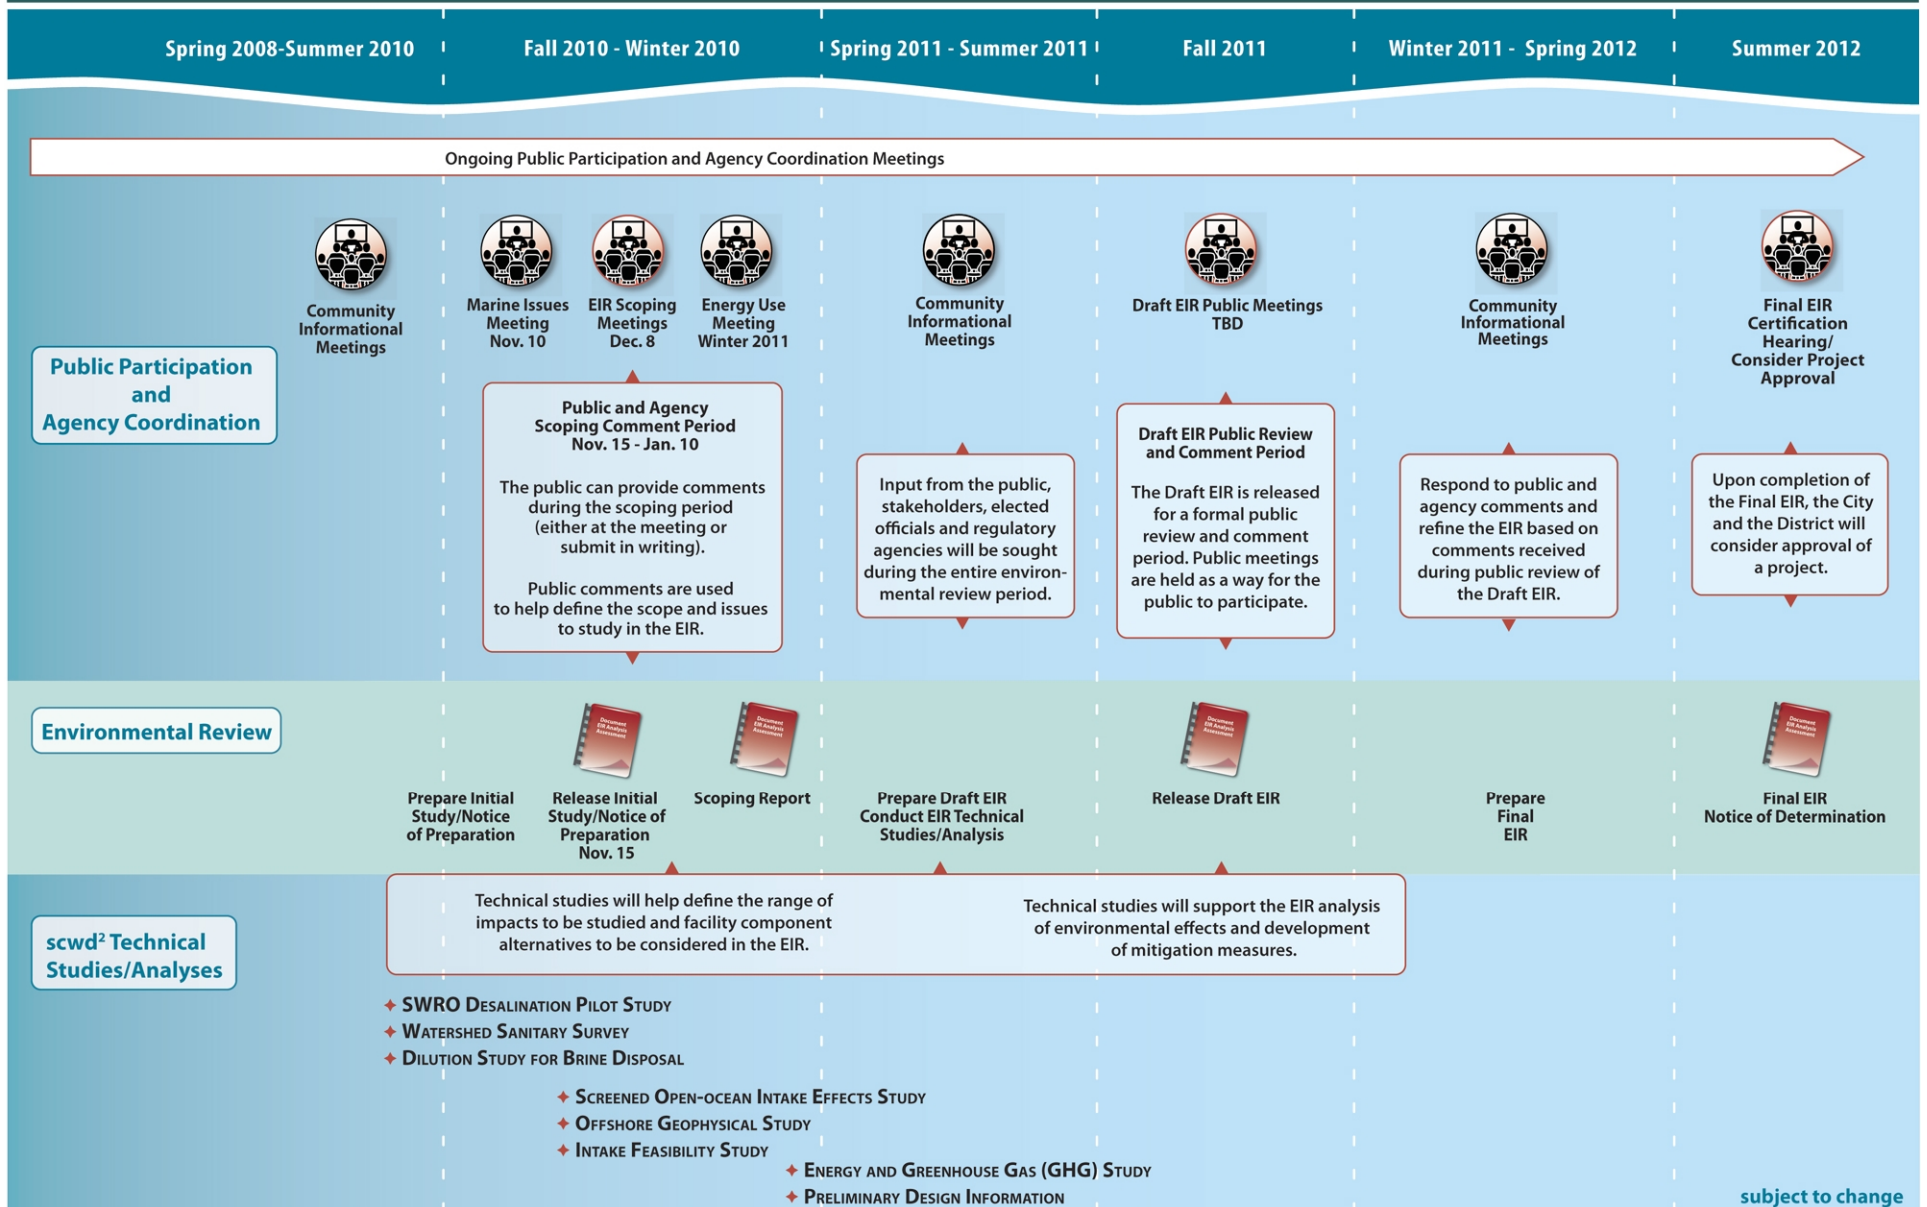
Spring 2008-Summer 2010 | Fall 2010 - Winter 2010 | Spring 2011 - Summer 2011 | Fall 2011 | Winter 2011 - Spring 2012 | Summer 2012

Ongoing Public Participation and Agency Coordination Meetings

Community Informational Meetings

Marine Issues Meeting Nov. 10

EIR Scoping Meetings Dec. 8

Energy Use Meeting Winter 2011

Community Informational Meetings

Draft EIR Public Meetings TBD

Community Informational Meetings

Final EIR Certification Hearing/ Consider Project Approval

Public Participation and Agency Coordination

Public and Agency Scoping Comment Period Nov. 15 - Jan. 10

The public can provide comments during the scoping period (either at the meeting or submit in writing).

Public comments are used to help define the scope and issues to study in the EIR.

Input from the public, stakeholders, elected officials and regulatory agencies will be sought during the entire environmental review period.

Draft EIR Public Review and Comment Period

The Draft EIR is released for a formal public review and comment period. Public meetings are held as a way for the public to participate.

Respond to public and agency comments and refine the EIR based on comments received during public review of the Draft EIR.

Upon completion of the Final EIR, the City and the District will consider approval of a project.

Environmental Review

Prepare Initial Study/Notice of Preparation

Release Initial Study/Notice of Preparation Nov. 15

Scoping Report

Prepare Draft EIR Conduct EIR Technical Studies/Analysis

Release Draft EIR

Prepare Final EIR

Final EIR Notice of Determination

scwd² Technical Studies/Analyses

Technical studies will help define the range of impacts to be studied and facility component alternatives to be considered in the EIR.

Technical studies will support the EIR analysis of environmental effects and development of mitigation measures.

SWRO Desalination Pilot Study
Watershed Sanitary Survey
Dilution Study for Brine Disposal
Screened Open-ocean Intake Effects Study
Offshore Geophysical Study
Intake Feasibility Study
Energy and Greenhouse Gas (GHG) Study
Preliminary Design Information

subject to change